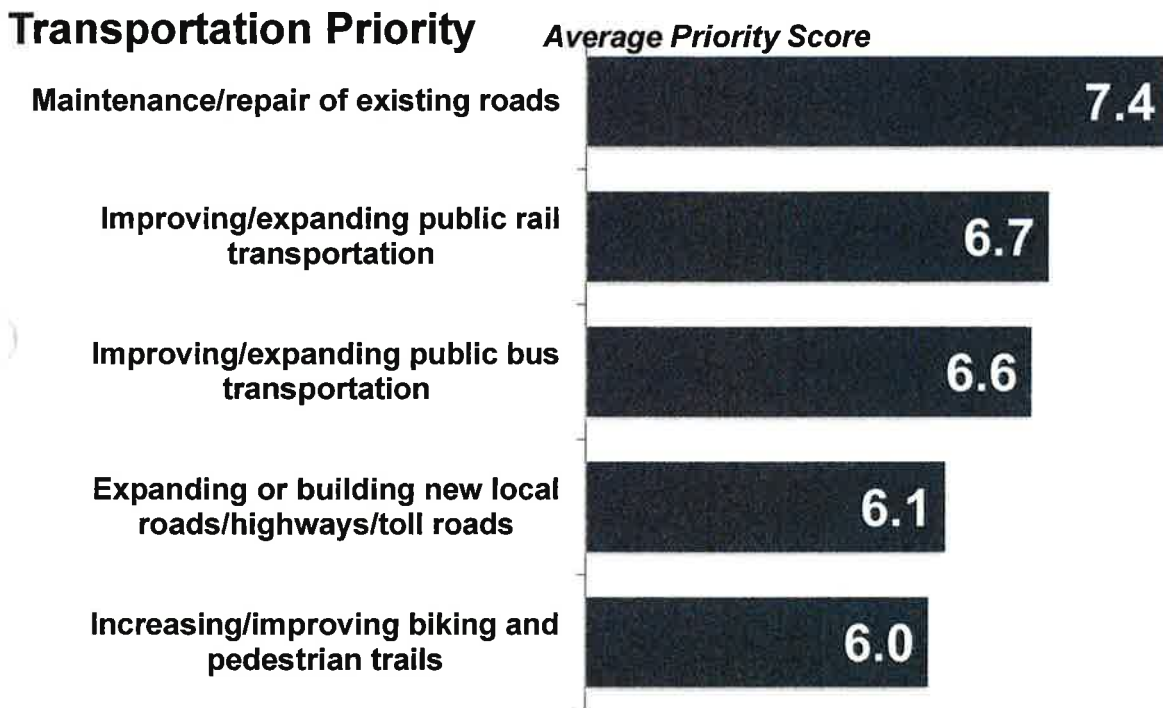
Transportation Priority

Average Priority Score

| | |
|---|---|
| Maintenance/repair of existing roads | 7.4 |
| Improving/expanding public rail transportation | 6.7 |
| Improving/expanding public bus transportation | 6.6 |
| Expanding or building new local roads/highways/toll roads | 6.1 |
| Increasing/improving biking and pedestrian trails | 6.0 |